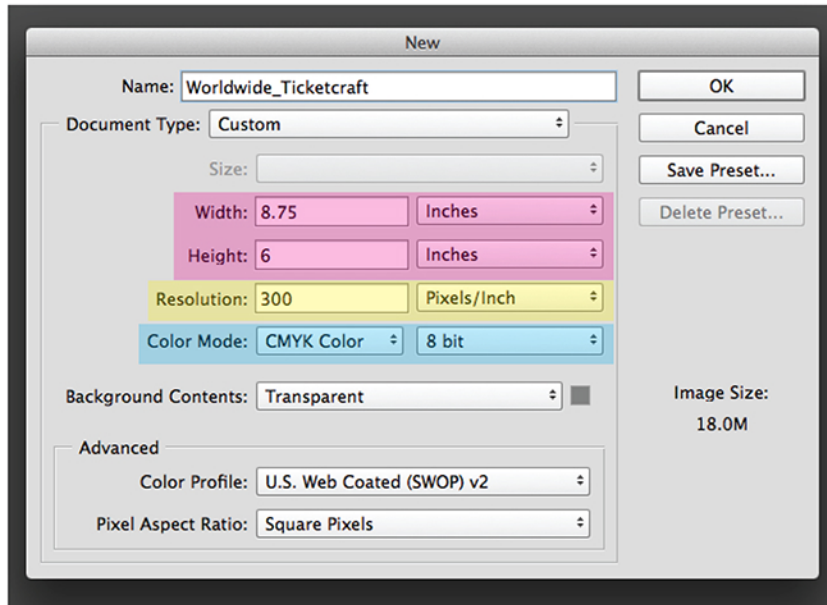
New

Name: Worldwide_Ticketcraft

OK

Cancel

Save Preset...

Delete Preset...

Document Type: Custom

Size:

Width: 8.75 Inches

Height: 6 Inches

Resolution: 300 Pixels/Inch

Color Mode: CMYK Color 8 bit

Background Contents: Transparent

Image Size:
18.0M

Advanced

Color Profile: U.S. Web Coated (SWOP) v2

Pixel Aspect Ratio: Square Pixels